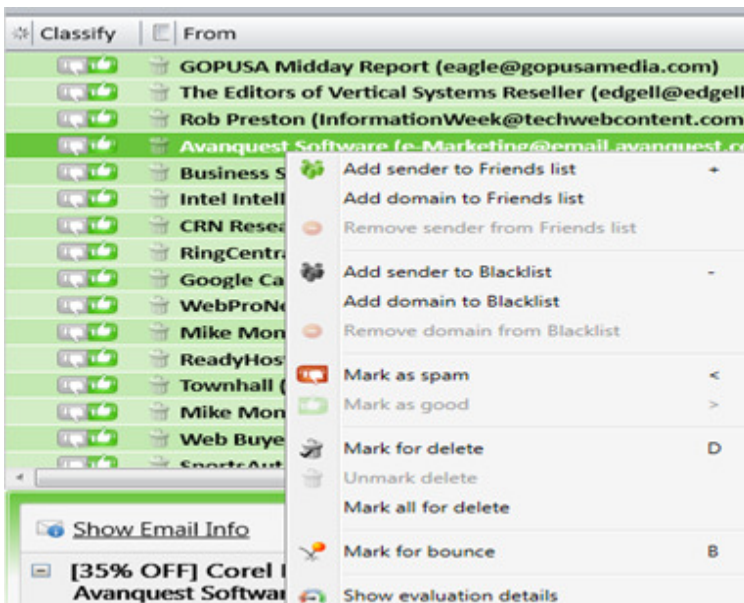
Classify | From

GOPUSA Midday Report (eagle@gopusamedia.com)
The Editors of Vertical Systems Reseller (edgell@edgell
Rob Preston (InformationWeek@techwebcontent.com
Avanquest Software (e-Marketing@email.avanquest.c
Business S
Intel Intell
CRN Resea
RingCentr
Google Ca
WebProN
Mike Mon
ReadyHos
Townhall (
Mike Mon
Web Buye
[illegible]

Add sender to Friends list +
Add domain to Friends list
Remove sender from Friends list
Add sender to Blacklist -
Add domain to Blacklist
Remove domain from Blacklist
Mark as spam <
Mark as good >
Mark for delete D
Unmark delete
Mark all for delete
Mark for bounce B
Show evaluation details

Show Email Info

[35% OFF] Corel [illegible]
Avanquest Softwar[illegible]